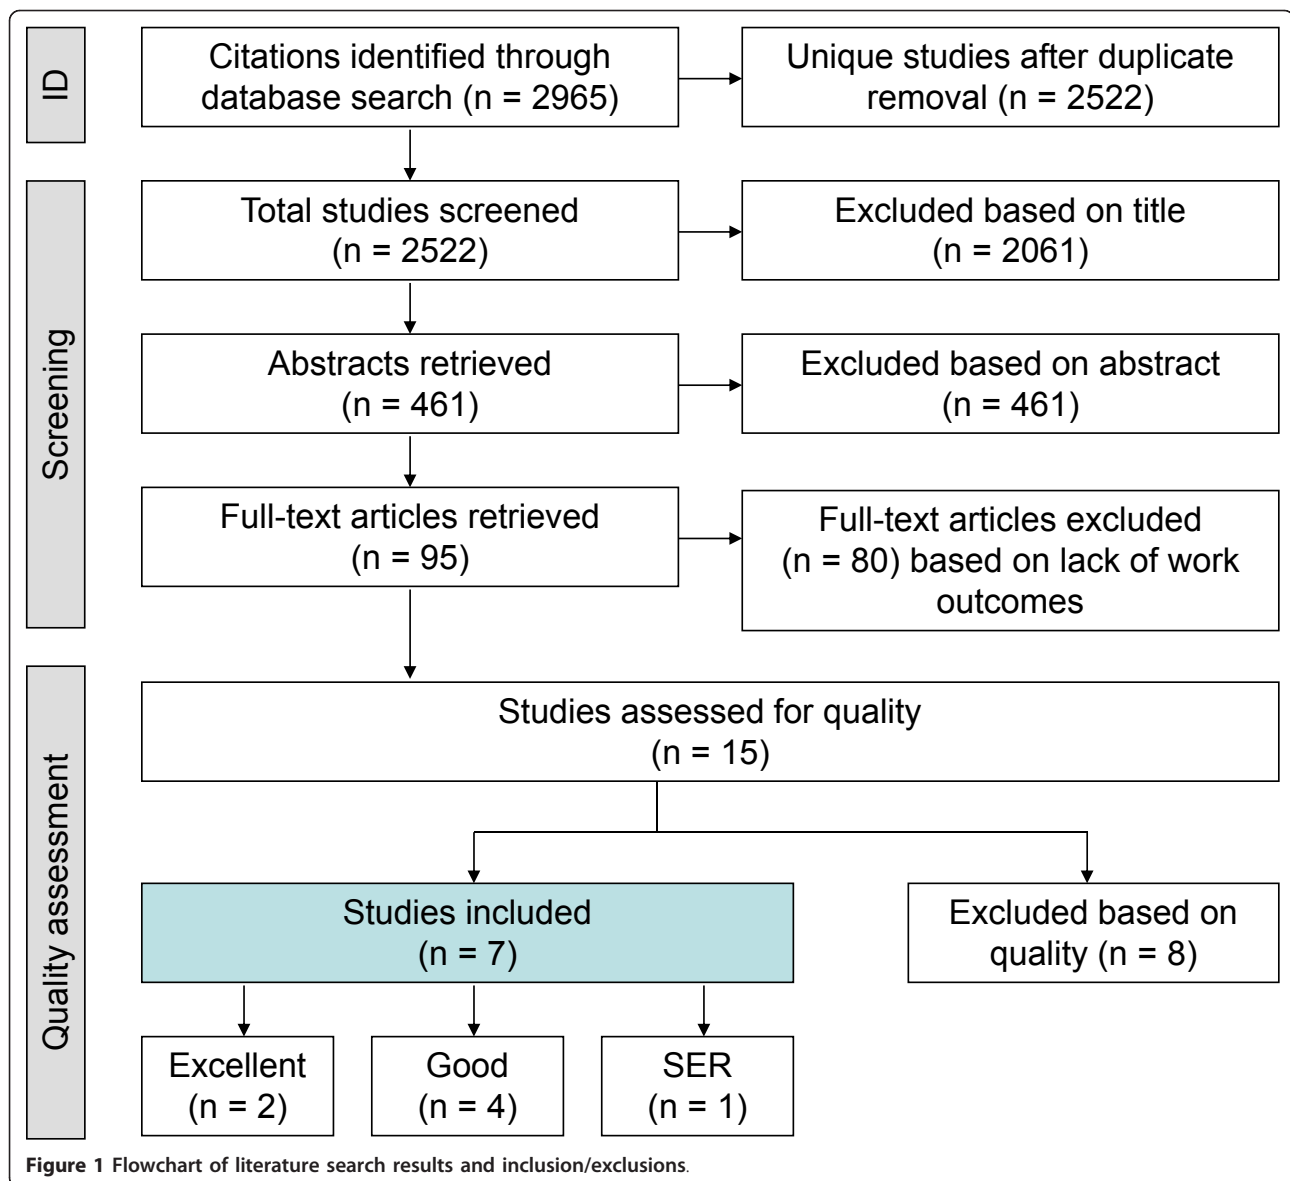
ID

Citations identified through database search (n = 2965)

Unique studies after duplicate removal (n = 2522)

Screening

Total studies screened (n = 2522)

Excluded based on title (n = 2061)

Abstracts retrieved (n = 461)

Excluded based on abstract (n = 461)

Full-text articles retrieved (n = 95)

Full-text articles excluded (n = 80) based on lack of work outcomes

Quality assessment

Studies assessed for quality (n = 15)

Studies included (n = 7)

Excluded based on quality (n = 8)

Excellent (n = 2)

Good (n = 4)

SER (n = 1)

**Figure 1** Flowchart of literature search results and inclusion/exclusions.